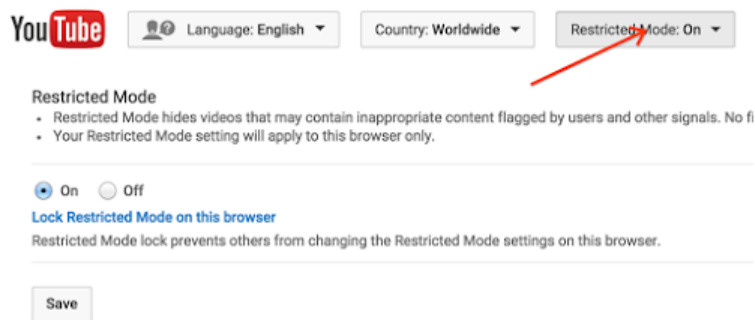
YouTube

Language: English ▾

Country: Worldwide ▾

Restricted Mode: On ▾

Restricted Mode

• Restricted Mode hides videos that may contain inappropriate content flagged by users and other signals. No fi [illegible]
• Your Restricted Mode setting will apply to this browser only.

On Off

Lock Restricted Mode on this browser

Restricted Mode lock prevents others from changing the Restricted Mode settings on this browser.

Save